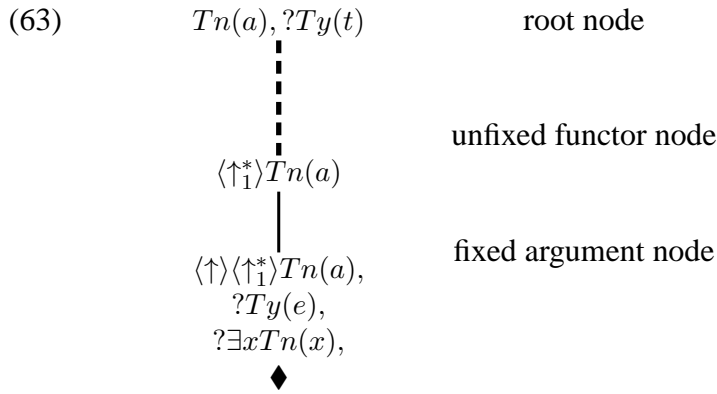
(63) $Tn(a), ?Ty(t)$ root node

unfixed functor node

$\langle\uparrow_1^*\rangle Tn(a)$

fixed argument node

$\langle\uparrow\rangle\langle\uparrow_1^*\rangle Tn(a)$,
$?Ty(e)$,
$?\exists x Tn(x)$,
$\blacklozenge$